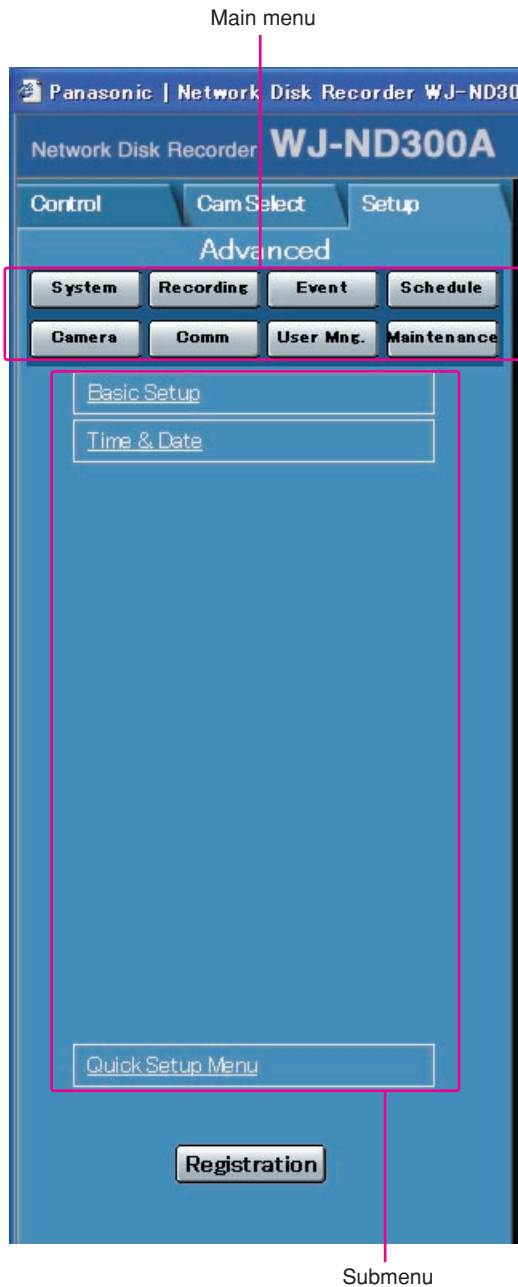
Main menu

Panasonic | Network Disk Recorder WJ-ND30

Network Disk Recorder WJ-ND300A

Control

Cam Select

Setup

Advanced

System

Recording

Event

Schedule

Camera

Comm

User Mng.

Maintenance

Basic Setup

Time & Date

Quick Setup Menu

Registration

Submenu